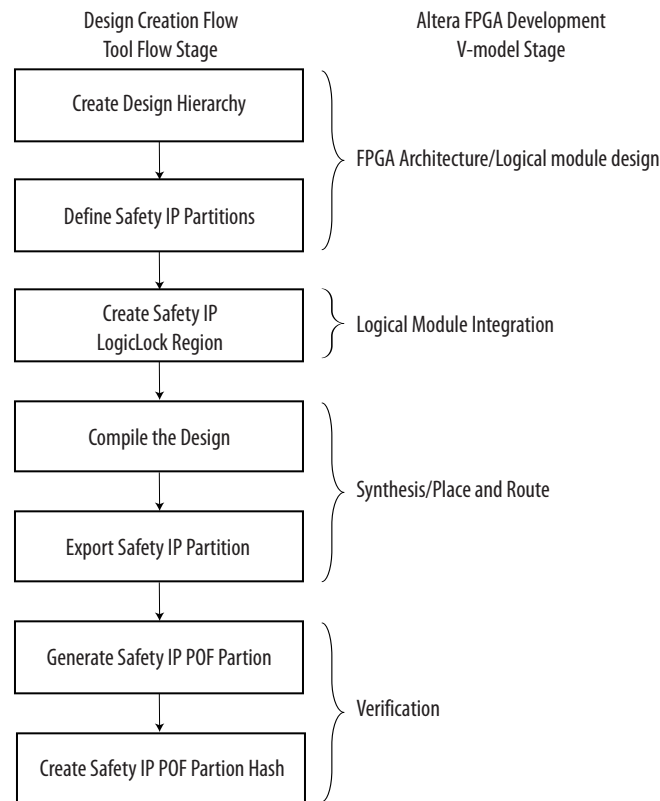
Design Creation Flow
Tool Flow Stage

Altera FPGA Development
V-model Stage

Create Design Hierarchy

Define Safety IP Partitions

FPGA Architecture/Logical module design

Create Safety IP
LogicLock Region

Logical Module Integration

Compile the Design

Export Safety IP Partition

Synthesis/Place and Route

Generate Safety IP POF Partion

Create Safety IP POF Partion Hash

Verification